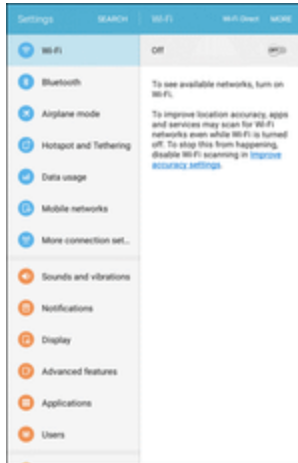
Settings SEARCH

Wi-Fi

Bluetooth

Airplane mode

Hotspot and Tethering

Data usage

Mobile networks

More connection set...

Sounds and vibrations

Notifications

Display

Advanced features

Applications

Users

Wi-Fi Wi-Fi Direct MORE

Off

To see available networks, turn on Wi-Fi.

To improve location accuracy, apps and services may scan for Wi-Fi networks even while Wi-Fi is turned off. To stop this from happening, disable Wi-Fi scanning in improve accuracy settings.